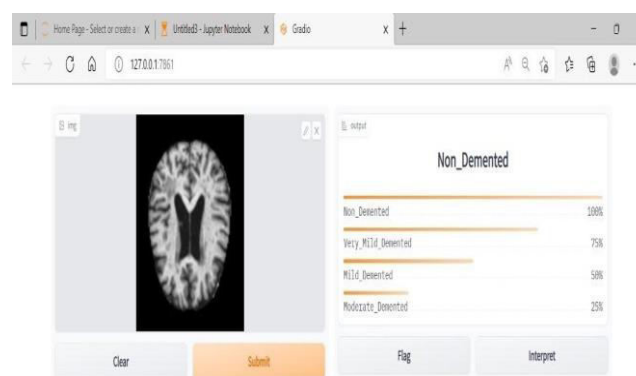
Home Page - Select or create a X
Untitled3 - Jupyter Notebook X
Gradio X
+
127.0.0.1:7861

img
output
Non_Demented

Non_Demented 100%
Very_Mild_Demented 75%
Mild_Demented 50%
Moderate_Demented 25%

Clear
Submit
Flag
Interpret